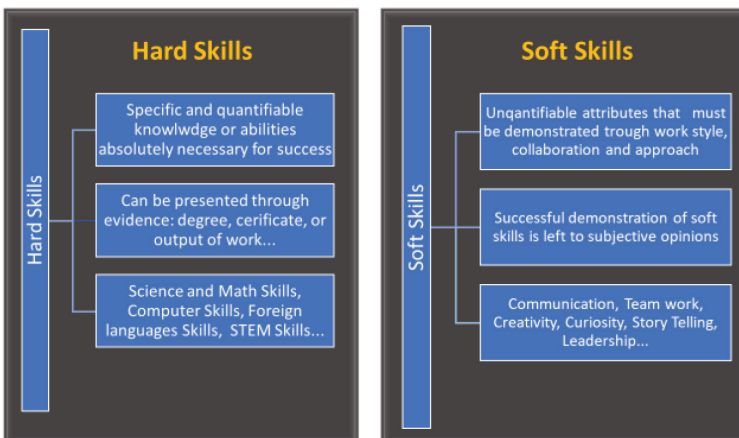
Hard Skills

Hard Skills

Specific and quantifiable knowlwdge or abilities absolutely necessary for success

Can be presented through evidence: degree, cerificate, or output of work...

Science and Math Skills, Computer Skills, Foreign languages Skills, STEM Skills...

Soft Skills

Soft Skills

Unqantifiable attributes that must be demonstrated trough work style, collaboration and approach

Successful demonstration of soft skills is left to subjective opinions

Communication, Team work, Creativity, Curiosity, Story Telling, Leadership...